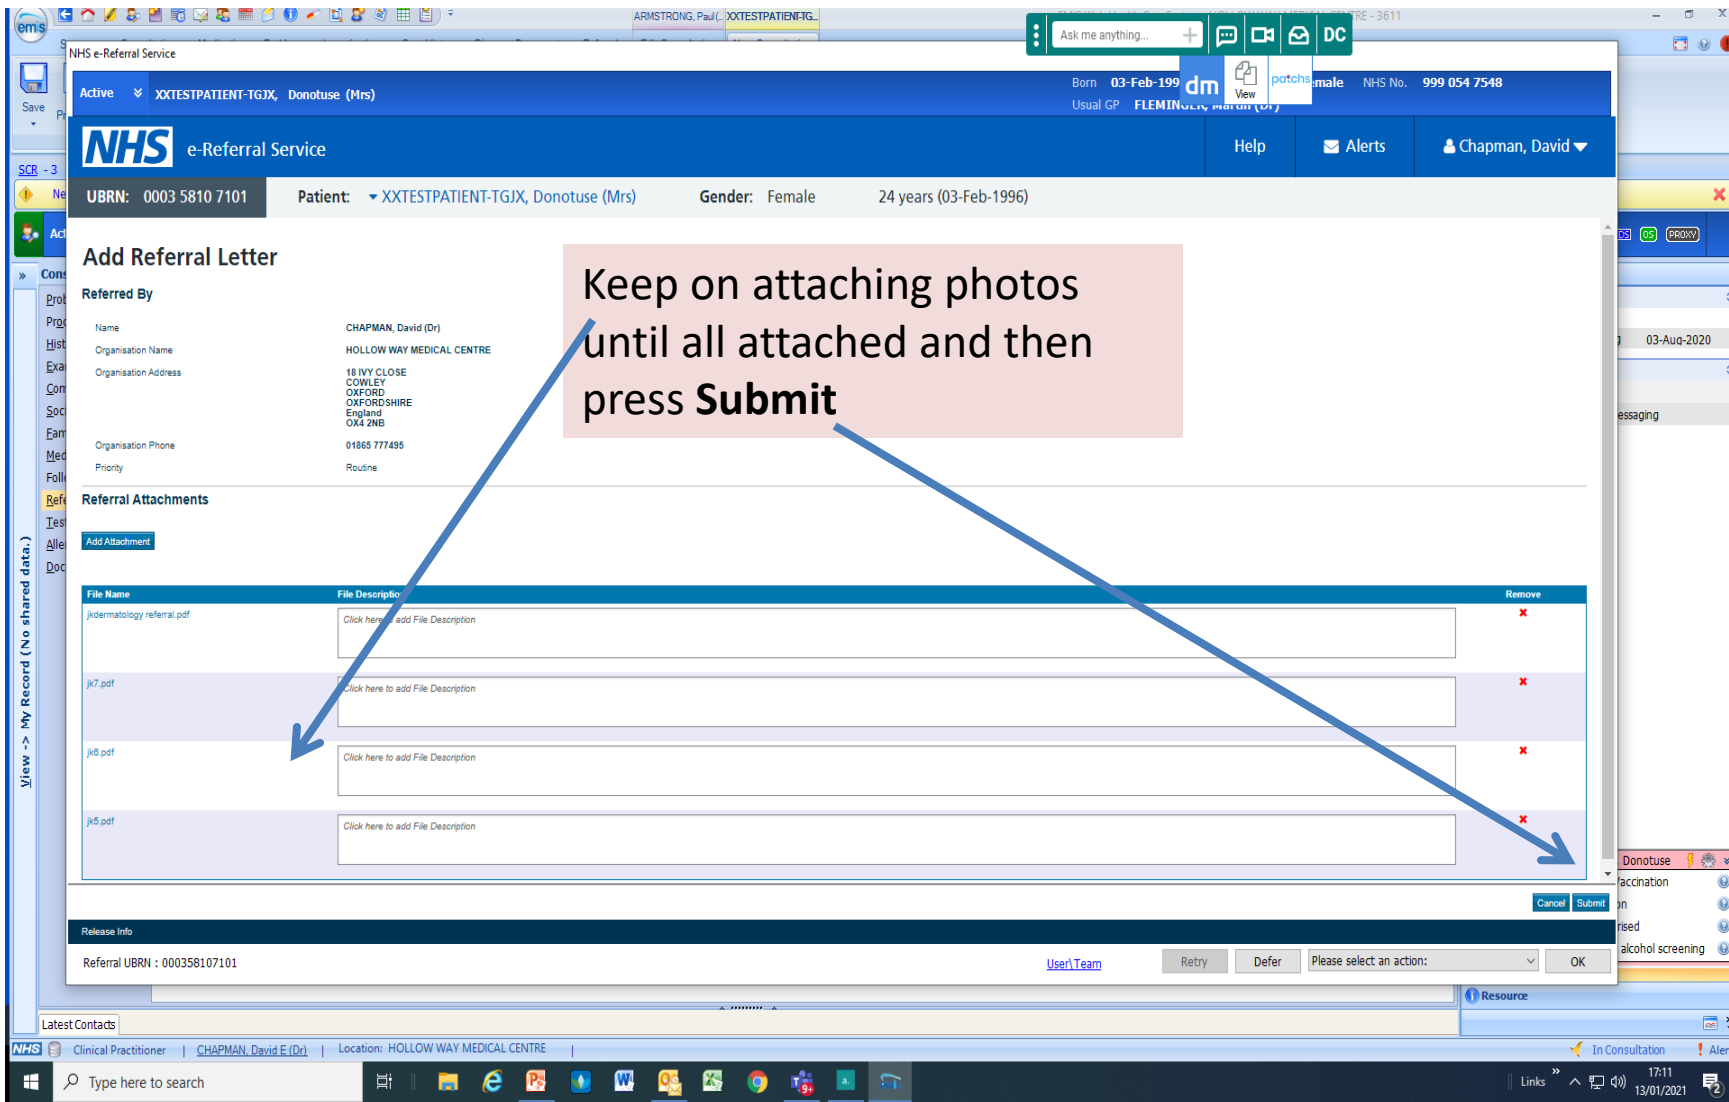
ARMSTRONG, Paul (... XXTESTPATIENT-TG... RE - 3611

Ask me anything... DC

NHS e-Referral Service

Active XXTESTPATIENT-TGJX, Donotuse (Mrs)

Born 03-Feb-199 dm View patchs male NHS No. 999 054 7548
Usual GP FLEMIN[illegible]

NHS e-Referral Service

Help Alerts Chapman, David

UBRN: 0003 5810 7101 Patient: XXTESTPATIENT-TGJX, Donotuse (Mrs) Gender: Female 24 years (03-Feb-1996)

Add Referral Letter

Referred By

| | |
|---|---|
| Name | CHAPMAN, David (Dr) |
| Organisation Name | HOLLOW WAY MEDICAL CENTRE |
| Organisation Address | 18 IVY CLOSE COWLEY OXFORD OXFORDSHIRE England OX4 2NB |
| Organisation Phone | 01865 777495 |
| Priority | Routine |

Keep on attaching photos until all attached and then press **Submit**

Referral Attachments

Add Attachment

| File Name | File Description | Remove |
|---|---|---|
| jkdermatology referral.pdf | Click here to add File Description | × |
| jk7.pdf | Click here to add File Description | × |
| jk6.pdf | Click here to add File Description | × |
| jk5.pdf | Click here to add File Description | × |

Cancel Submit

Release Info

Referral UBRN : 000358107101

User\Team Retry Defer Please select an action: OK

Save SCR - 3 View -> My Record (No shared data.)

03-Aug-2020 essaging Donotuse accination rised alcohol screening Resource

Latest Contacts

NHS Clinical Practitioner | CHAPMAN, David E (Dr) | Location: HOLLOW WAY MEDICAL CENTRE | In Consultation Aler

Type here to search Links 17:11 13/01/2021